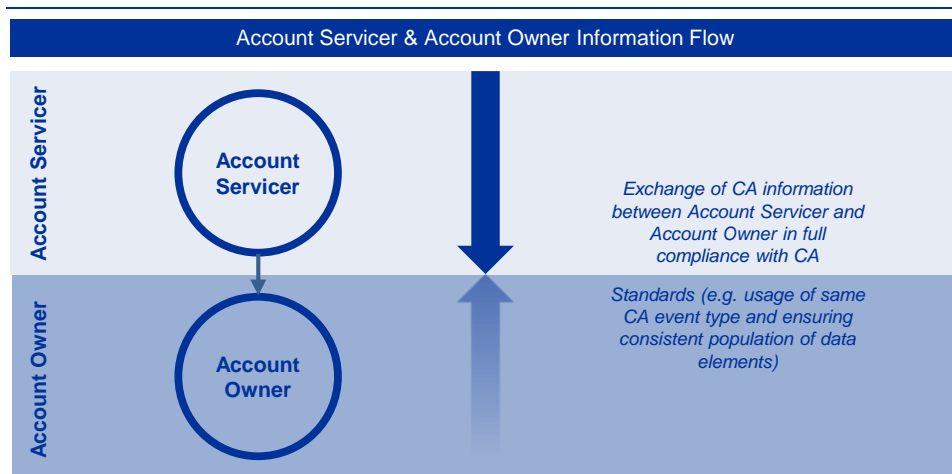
Account Servicer & Account Owner Information Flow

Account Servicer

Account Servicer

Exchange of CA information between Account Servicer and Account Owner in full compliance with CA Standards (e.g. usage of same CA event type and ensuring consistent population of data elements)

Account Owner

Account Owner